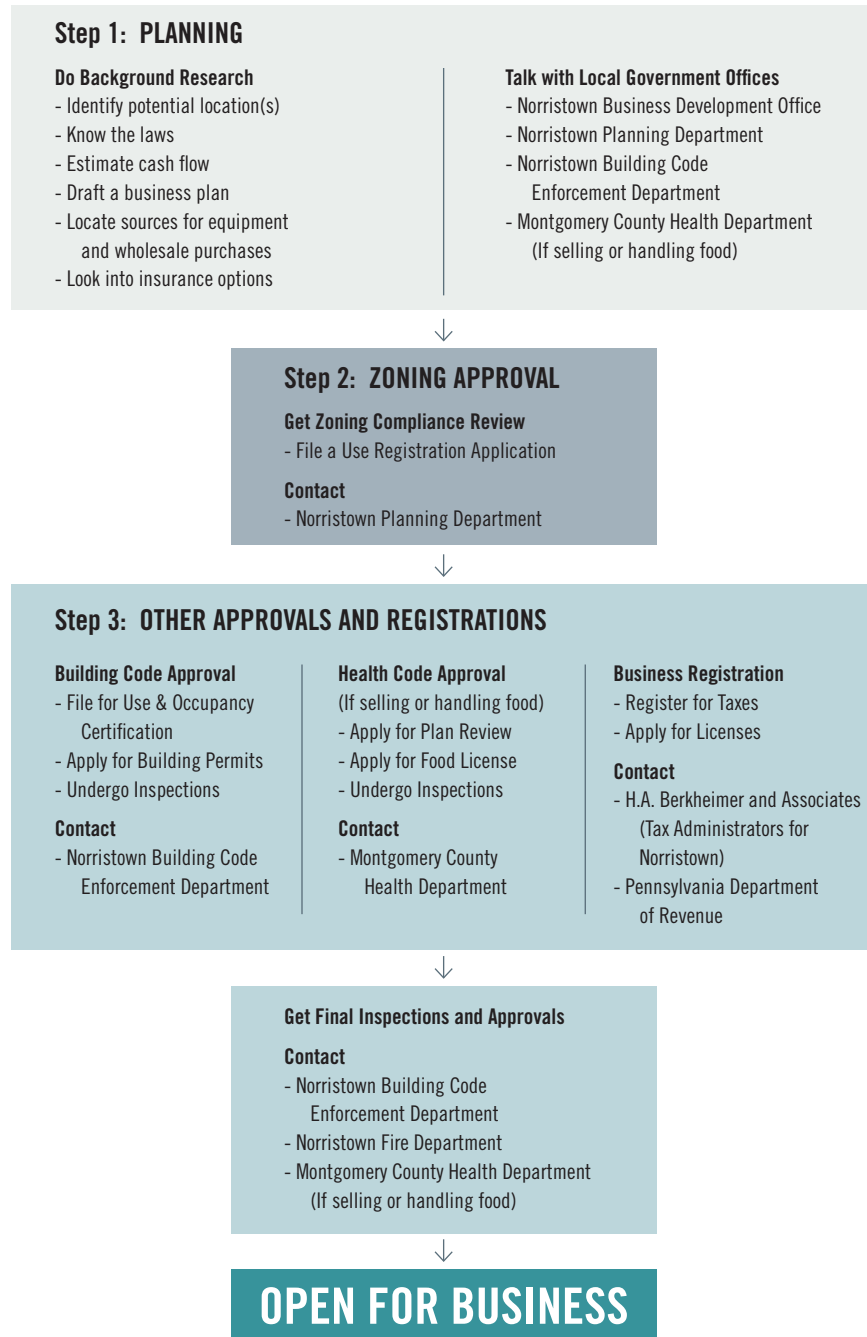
Step 1: PLANNING

Do Background Research
- Identify potential location(s)
- Know the laws
- Estimate cash flow
- Draft a business plan
- Locate sources for equipment and wholesale purchases
- Look into insurance options

Talk with Local Government Offices
- Norristown Business Development Office
- Norristown Planning Department
- Norristown Building Code Enforcement Department
- Montgomery County Health Department (If selling or handling food)

Step 2: ZONING APPROVAL

Get Zoning Compliance Review
- File a Use Registration Application

Contact
- Norristown Planning Department

Step 3: OTHER APPROVALS AND REGISTRATIONS

Building Code Approval
- File for Use & Occupancy Certification
- Apply for Building Permits
- Undergo Inspections

Contact
- Norristown Building Code Enforcement Department

Health Code Approval
(If selling or handling food)
- Apply for Plan Review
- Apply for Food License
- Undergo Inspections

Contact
- Montgomery County Health Department

Business Registration
- Register for Taxes
- Apply for Licenses

Contact
- H.A. Berkheimer and Associates (Tax Administrators for Norristown)
- Pennsylvania Department of Revenue

Get Final Inspections and Approvals

Contact
- Norristown Building Code Enforcement Department
- Norristown Fire Department
- Montgomery County Health Department (If selling or handling food)

OPEN FOR BUSINESS